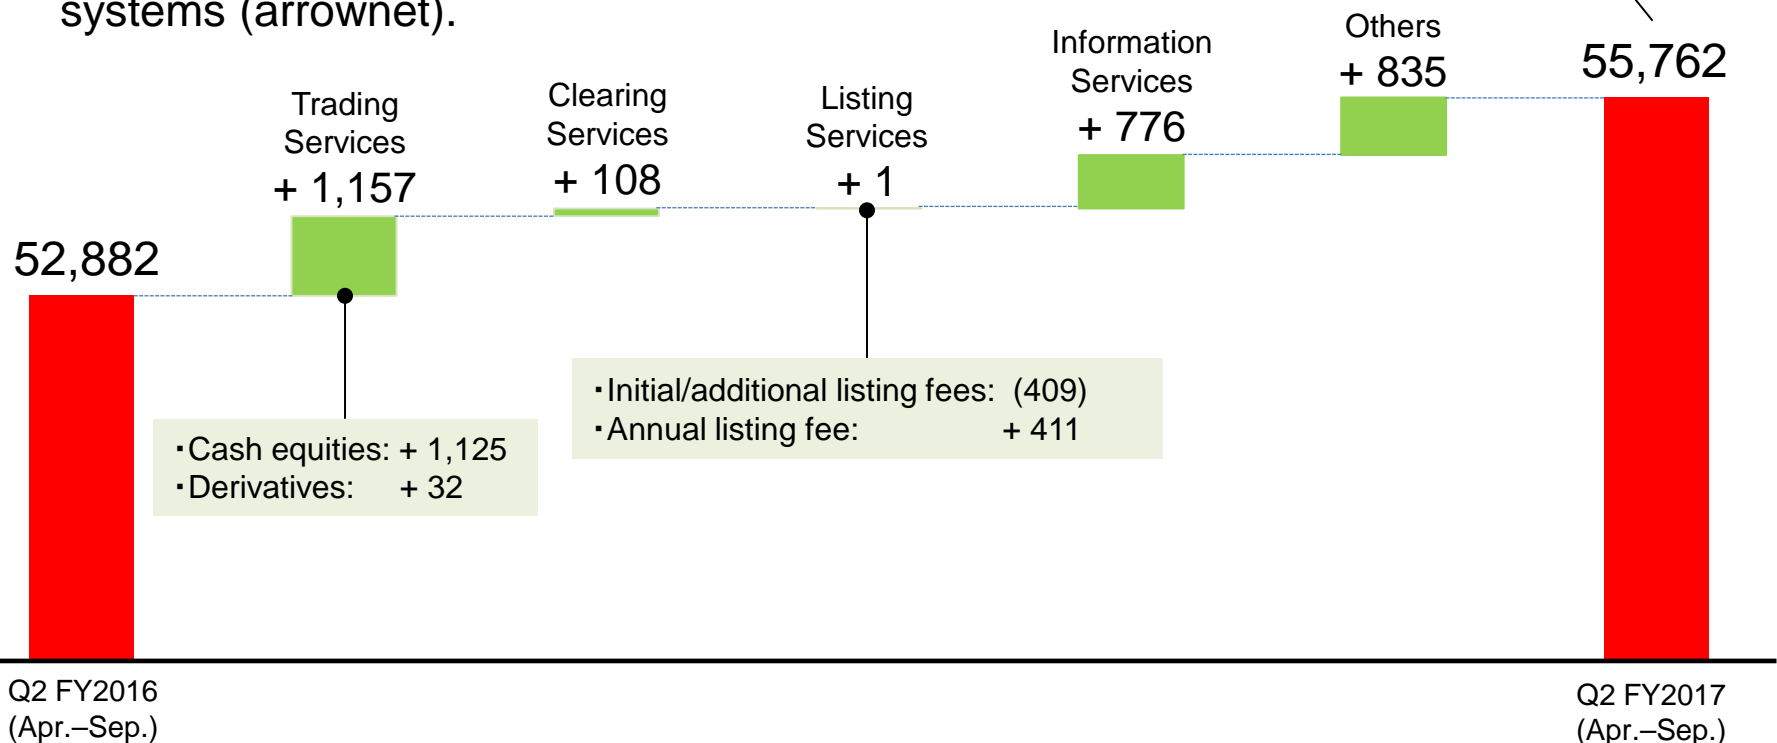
systems (arrownet).

Trading Services
+ 1,157

Clearing Services
+ 108

Listing Services
+ 1

Information Services
+ 776

Others
+ 835

52,882

55,762

・Cash equities: + 1,125
・Derivatives: + 32

・Initial/additional listing fees: (409)
・Annual listing fee: + 411

Q2 FY2016
(Apr.–Sep.)

Q2 FY2017
(Apr.–Sep.)